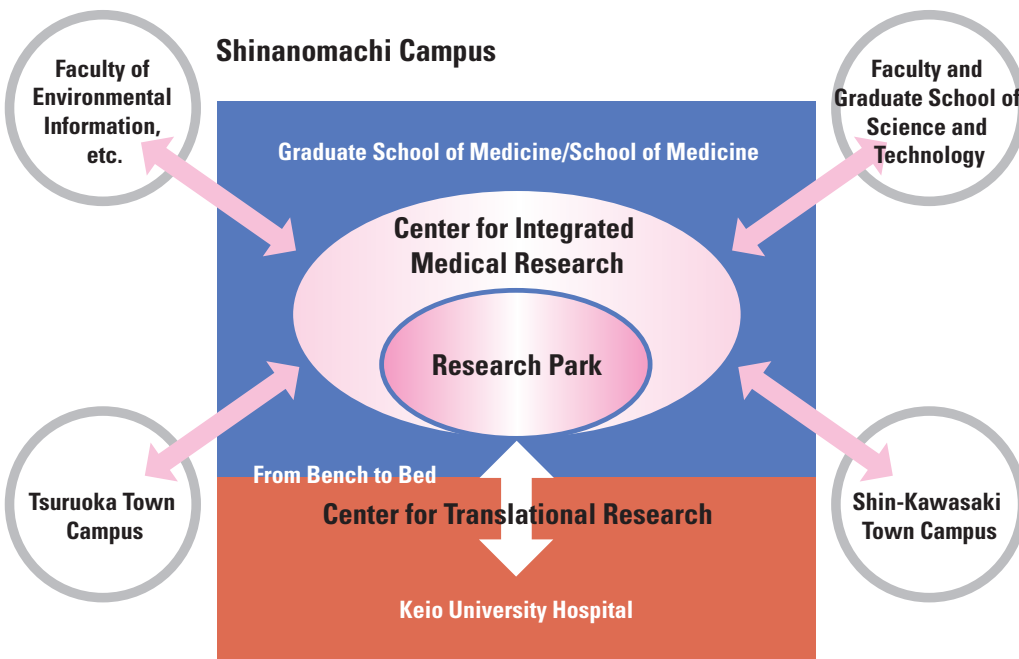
Shinanomachi Campus

Faculty of Environmental Information, etc.

Faculty and Graduate School of Science and Technology

Graduate School of Medicine/School of Medicine

Center for Integrated Medical Research

Research Park

Tsuruoka Town Campus

Shin-Kawasaki Town Campus

From Bench to Bed

Center for Translational Research

Keio University Hospital